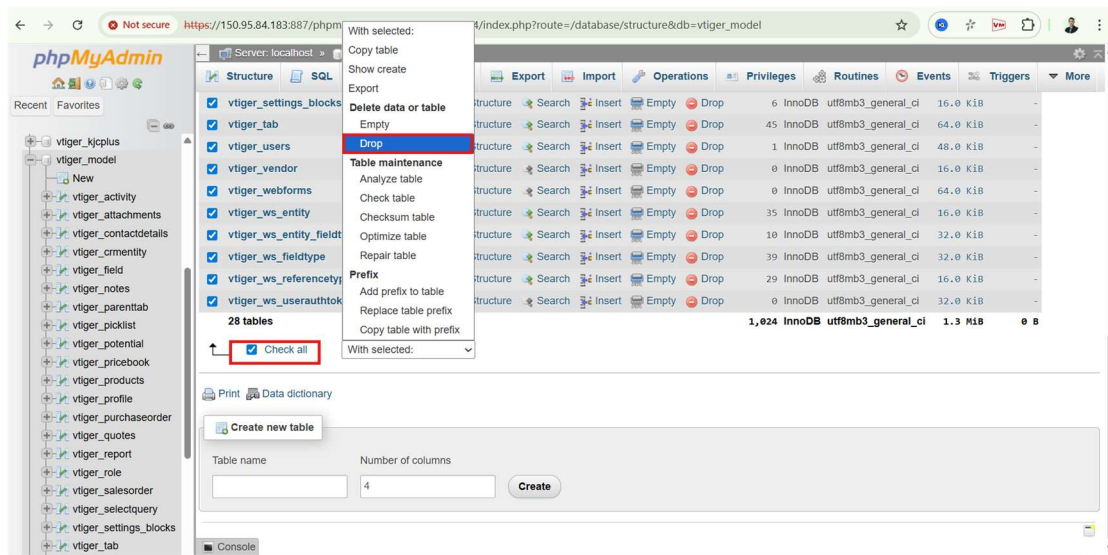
Not secure https://150.95.84.183:887/phpm 4/index.php?route=/database/structure&db=vtiger_model

phpMyAdmin

Recent Favorites

vtiger_kjcplus
vtiger_model
New
vtiger_activity
vtiger_attachments
vtiger_contactdetails
vtiger_crmentity
vtiger_field
vtiger_notes
vtiger_parenttab
vtiger_picklist
vtiger_potential
vtiger_pricebook
vtiger_products
vtiger_profile
vtiger_purchaseorder
vtiger_quotes
vtiger_report
vtiger_role
vtiger_salesorder
vtiger_selectquery
vtiger_settings_blocks
vtiger_tab

Server: localhost »

Structure SQL Export Import Operations Privileges Routines Events Triggers More

With selected:
Copy table
Show create
Export
Delete data or table
Empty
Drop
Table maintenance
Analyze table
Check table
Checksum table
Optimize table
Repair table
Prefix
Add prefix to table
Replace table prefix
Copy table with prefix

| | | | | | | | | | | |
|---|---|---|---|---|---|---|---|---|---|---|
| vtiger_settings_blocks | Structure | Search | Insert | Empty | Drop | 6 | InnoDB | utf8mb3_general_ci | 16.0 KiB | - |
| vtiger_tab | Structure | Search | Insert | Empty | Drop | 45 | InnoDB | utf8mb3_general_ci | 64.0 KiB | - |
| vtiger_users | Structure | Search | Insert | Empty | Drop | 1 | InnoDB | utf8mb3_general_ci | 48.0 KiB | - |
| vtiger_vendor | Structure | Search | Insert | Empty | Drop | 0 | InnoDB | utf8mb3_general_ci | 16.0 KiB | - |
| vtiger_webforms | Structure | Search | Insert | Empty | Drop | 0 | InnoDB | utf8mb3_general_ci | 64.0 KiB | - |
| vtiger_ws_entity | Structure | Search | Insert | Empty | Drop | 35 | InnoDB | utf8mb3_general_ci | 16.0 KiB | - |
| vtiger_ws_entity_fieldt | Structure | Search | Insert | Empty | Drop | 10 | InnoDB | utf8mb3_general_ci | 32.0 KiB | - |
| vtiger_ws_fieldtype | Structure | Search | Insert | Empty | Drop | 39 | InnoDB | utf8mb3_general_ci | 32.0 KiB | - |
| vtiger_ws_referencetyp | Structure | Search | Insert | Empty | Drop | 29 | InnoDB | utf8mb3_general_ci | 16.0 KiB | - |
| vtiger_ws_userauthtok | Structure | Search | Insert | Empty | Drop | 0 | InnoDB | utf8mb3_general_ci | 32.0 KiB | - |
| 28 tables | | | | | | 1,024 | InnoDB | utf8mb3_general_ci | 1.3 MiB | 0 B |

Check all With selected:

Print Data dictionary

Create new table

Table name Number of columns
4
Create

Console